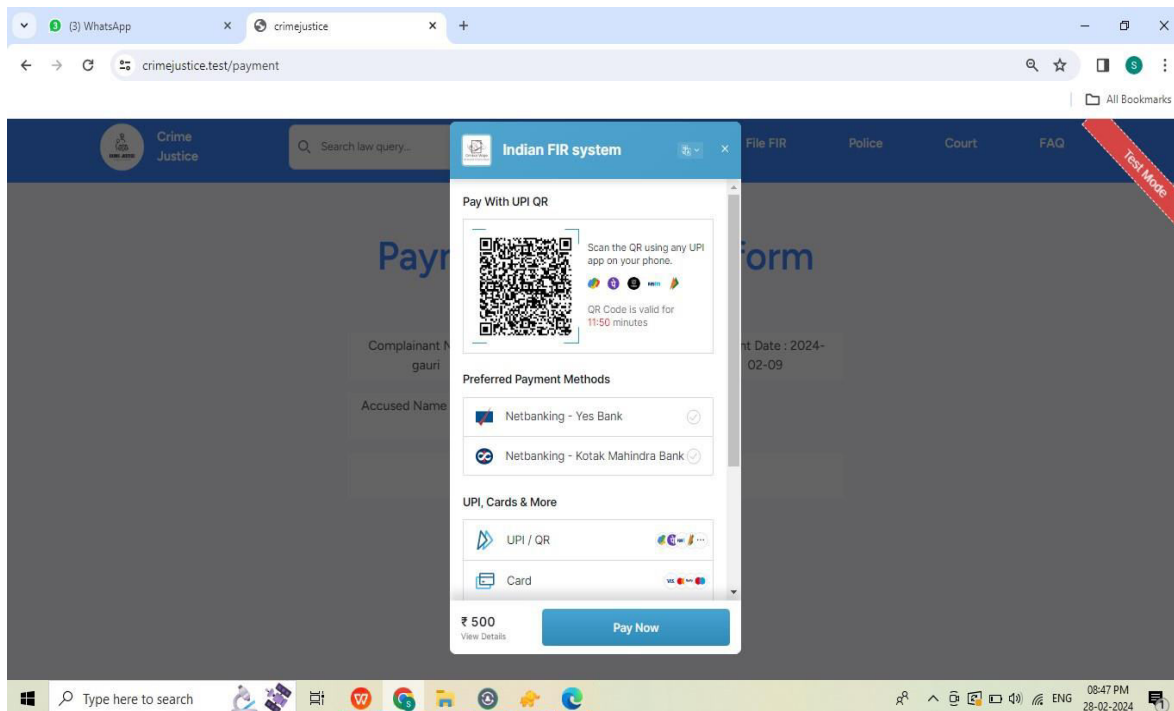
(3) WhatsApp
crimejustice
crimejustice.test/payment
All Bookmarks

Crime Justice
Search law query...
File FIR
Police
Court
FAQ
Test Mode

Payr form

Complainant N gauri
nt Date : 2024-02-09
Accused Name

Indian FIR system

Pay With UPI QR
Scan the QR using any UPI app on your phone.
QR Code is valid for 11:50 minutes

Preferred Payment Methods
Netbanking - Yes Bank
Netbanking - Kotak Mahindra Bank

UPI, Cards & More
UPI / QR
Card

₹ 500
View Details
Pay Now

Type here to search
ENG
08:47 PM
28-02-2024